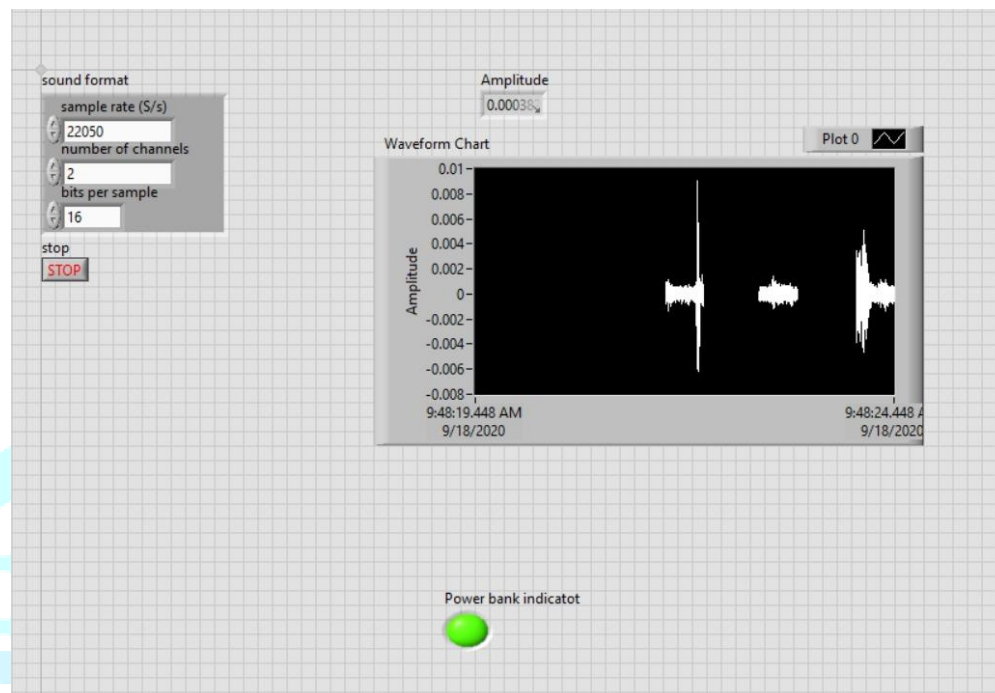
sound format

sample rate (S/s)

22050

number of channels

2

bits per sample

16

stop

STOP

Amplitude

0.00038

Waveform Chart

Plot 0

0.01
0.008
0.006
0.004
0.002
0
-0.002
-0.004
-0.006
-0.008

Amplitude

9:48:19.448 AM
9/18/2020

9:48:24.448 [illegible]
9/18/2020

Power bank indicatot